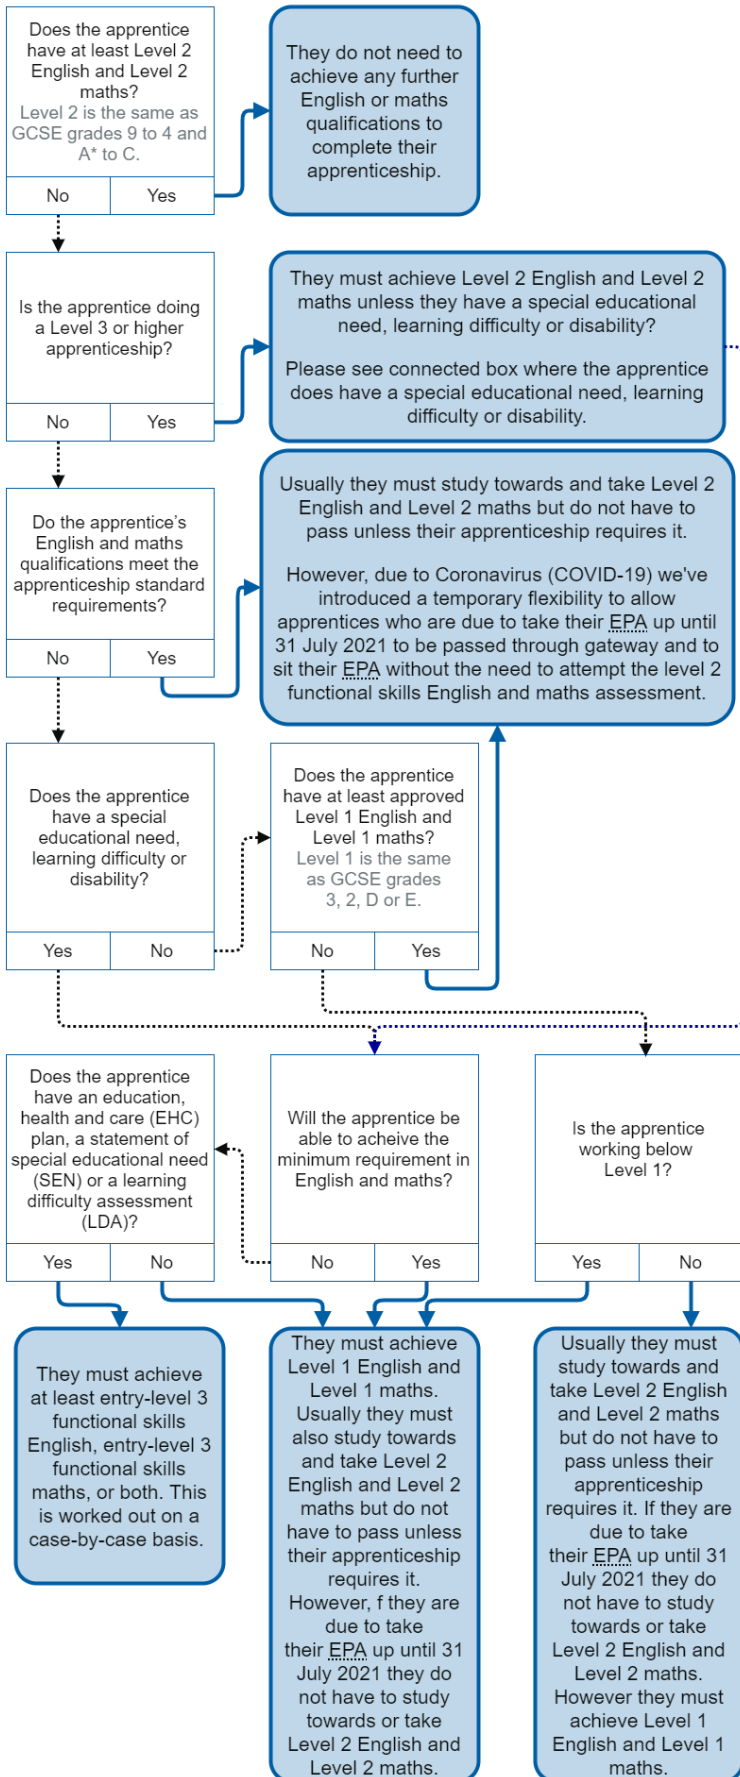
Does the apprentice have at least Level 2 English and Level 2 maths?
Level 2 is the same as GCSE grades 9 to 4 and A* to C.

No | Yes

They do not need to achieve any further English or maths qualifications to complete their apprenticeship.

Is the apprentice doing a Level 3 or higher apprenticeship?

No | Yes

They must achieve Level 2 English and Level 2 maths unless they have a special educational need, learning difficulty or disability?

Please see connected box where the apprentice does have a special educational need, learning difficulty or disability.

Do the apprentice's English and maths qualifications meet the apprenticeship standard requirements?

No | Yes

Usually they must study towards and take Level 2 English and Level 2 maths but do not have to pass unless their apprenticeship requires it.

However, due to Coronavirus (COVID-19) we've introduced a temporary flexibility to allow apprentices who are due to take their EPA up until 31 July 2021 to be passed through gateway and to sit their EPA without the need to attempt the level 2 functional skills English and maths assessment.

Does the apprentice have a special educational need, learning difficulty or disability?

Yes | No

Does the apprentice have at least approved Level 1 English and Level 1 maths?
Level 1 is the same as GCSE grades 3, 2, D or E.

No | Yes

Does the apprentice have an education, health and care (EHC) plan, a statement of special educational need (SEN) or a learning difficulty assessment (LDA)?

Yes | No

Will the apprentice be able to acheive the minimum requirement in English and maths?

No | Yes

Is the apprentice working below Level 1?

Yes | No

They must achieve at least entry-level 3 functional skills English, entry-level 3 functional skills maths, or both. This is worked out on a case-by-case basis.

They must achieve Level 1 English and Level 1 maths. Usually they must also study towards and take Level 2 English and Level 2 maths but do not have to pass unless their apprenticeship requires it. However, f they are due to take their EPA up until 31 July 2021 they do not have to study towards or take Level 2 English and Level 2 maths.

Usually they must study towards and take Level 2 English and Level 2 maths but do not have to pass unless their apprenticeship requires it. If they are due to take their EPA up until 31 July 2021 they do not have to study towards or take Level 2 English and Level 2 maths. However they must achieve Level 1 English and Level 1 maths.